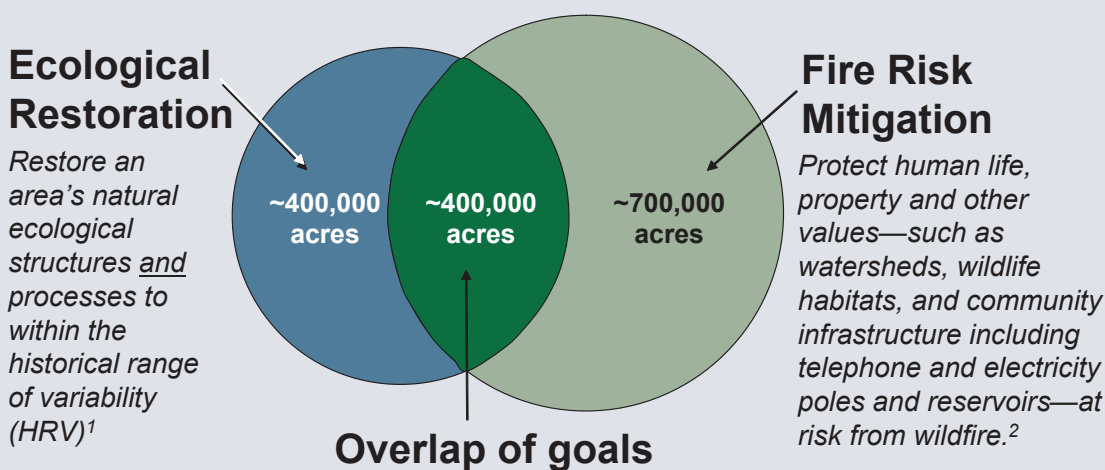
Ecological Restoration

Restore an area's natural ecological structures and processes to within the historical range of variability (HRV)$^1$

~400,000 acres

~400,000 acres

~700,000 acres

Fire Risk Mitigation

Protect human life, property and other values—such as watersheds, wildlife habitats, and community infrastructure including telephone and electricity poles and reservoirs—at risk from wildfire.$^2$

Overlap of goals